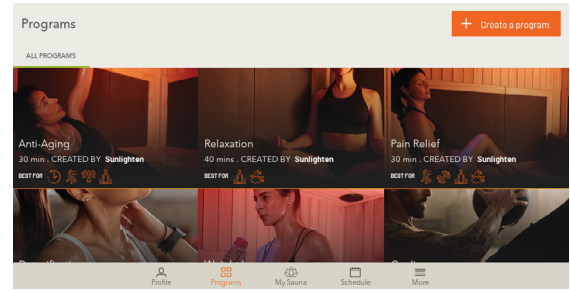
Programs

+ Create a program

ALL PROGRAMS

Anti-Aging
30 min . CREATED BY Sunlighten
BEST FOR

Relaxation
40 mins . CREATED BY Sunlighten
BEST FOR

Pain Relief
30 min . CREATED BY Sunlighten
BEST FOR

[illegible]

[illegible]

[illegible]

Profile
Programs
My Sauna
Schedule
More